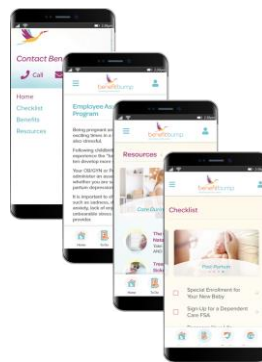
Contact Ben

Call

Home

Checklist

Benefits

Resources

benefitbump

Employee Assistance Program

Being pregnant and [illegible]

Following childbirth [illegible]

Your OB/GYN or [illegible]

It is important to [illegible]

Home

benefitbump

Resources

Care Gu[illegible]

The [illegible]

Trav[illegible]

Home

benefitbump

Checklist

Post-Partum

Special Enrollment for Your New Baby

Sign Up for a Dependent Care FSA